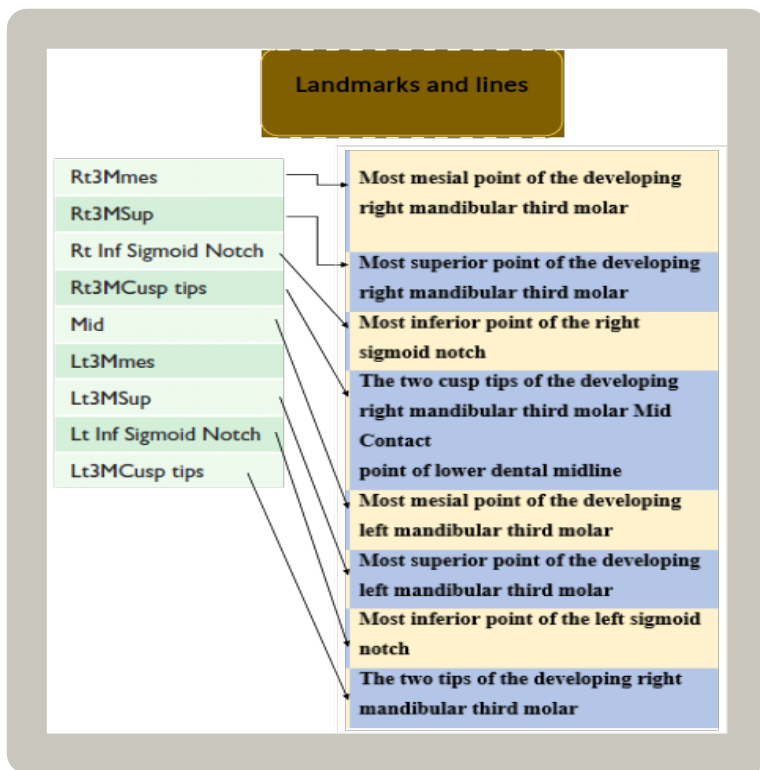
Landmarks and lines

Rt3Mmes
Rt3MSup
Rt Inf Sigmoid Notch
Rt3MCusp tips
Mid
Lt3Mmes
Lt3MSup
Lt Inf Sigmoid Notch
Lt3MCusp tips

Most mesial point of the developing right mandibular third molar

Most superior point of the developing right mandibular third molar

Most inferior point of the right sigmoid notch

The two cusp tips of the developing right mandibular third molar Mid Contact
point of lower dental midline

Most mesial point of the developing left mandibular third molar

Most superior point of the developing left mandibular third molar

Most inferior point of the left sigmoid notch

The two tips of the developing right mandibular third molar